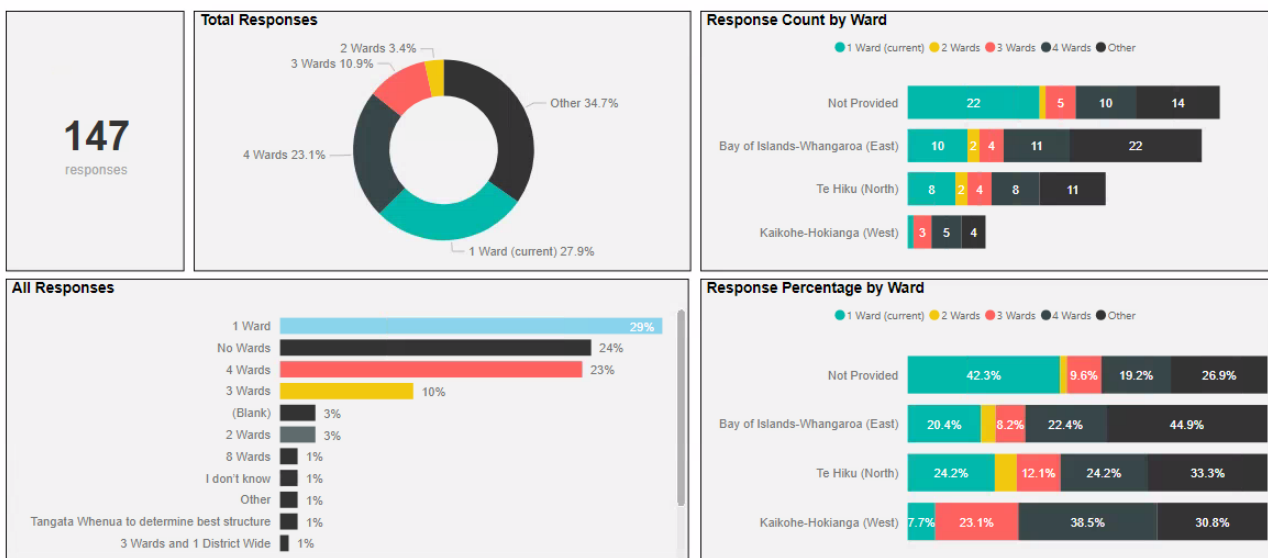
147
responses

Total Responses

2 Wards 3.4%
3 Wards 10.9%
Other 34.7%
4 Wards 23.1%
1 Ward (current) 27.9%

Response Count by Ward

1 Ward (current) 2 Wards 3 Wards 4 Wards Other

| Ward | 1 Ward (current) | 2 Wards | 3 Wards | 4 Wards | Other |
|---|---|---|---|---|---|
| Not Provided | 22 | | 5 | 10 | 14 |
| Bay of Islands-Whangaroa (East) | 10 | 2 | 4 | 11 | 22 |
| Te Hiku (North) | 8 | 2 | 4 | 8 | 11 |
| Kaikohe-Hokianga (West) | | | 3 | 5 | 4 |

All Responses

| Response | % |
|---|---|
| 1 Ward | 29% |
| No Wards | 24% |
| 4 Wards | 23% |
| 3 Wards | 10% |
| (Blank) | 3% |
| 2 Wards | 3% |
| 8 Wards | 1% |
| I don't know | 1% |
| Other | 1% |
| Tangata Whenua to determine best structure | 1% |
| 3 Wards and 1 District Wide | 1% |

Response Percentage by Ward

1 Ward (current) 2 Wards 3 Wards 4 Wards Other

| Ward | 1 Ward (current) | 2 Wards | 3 Wards | 4 Wards | Other |
|---|---|---|---|---|---|
| Not Provided | 42.3% | | 9.6% | 19.2% | 26.9% |
| Bay of Islands-Whangaroa (East) | 20.4% | | 8.2% | 22.4% | 44.9% |
| Te Hiku (North) | 24.2% | | 12.1% | 24.2% | 33.3% |
| Kaikohe-Hokianga (West) | 7.7% | | 23.1% | 38.5% | 30.8% |